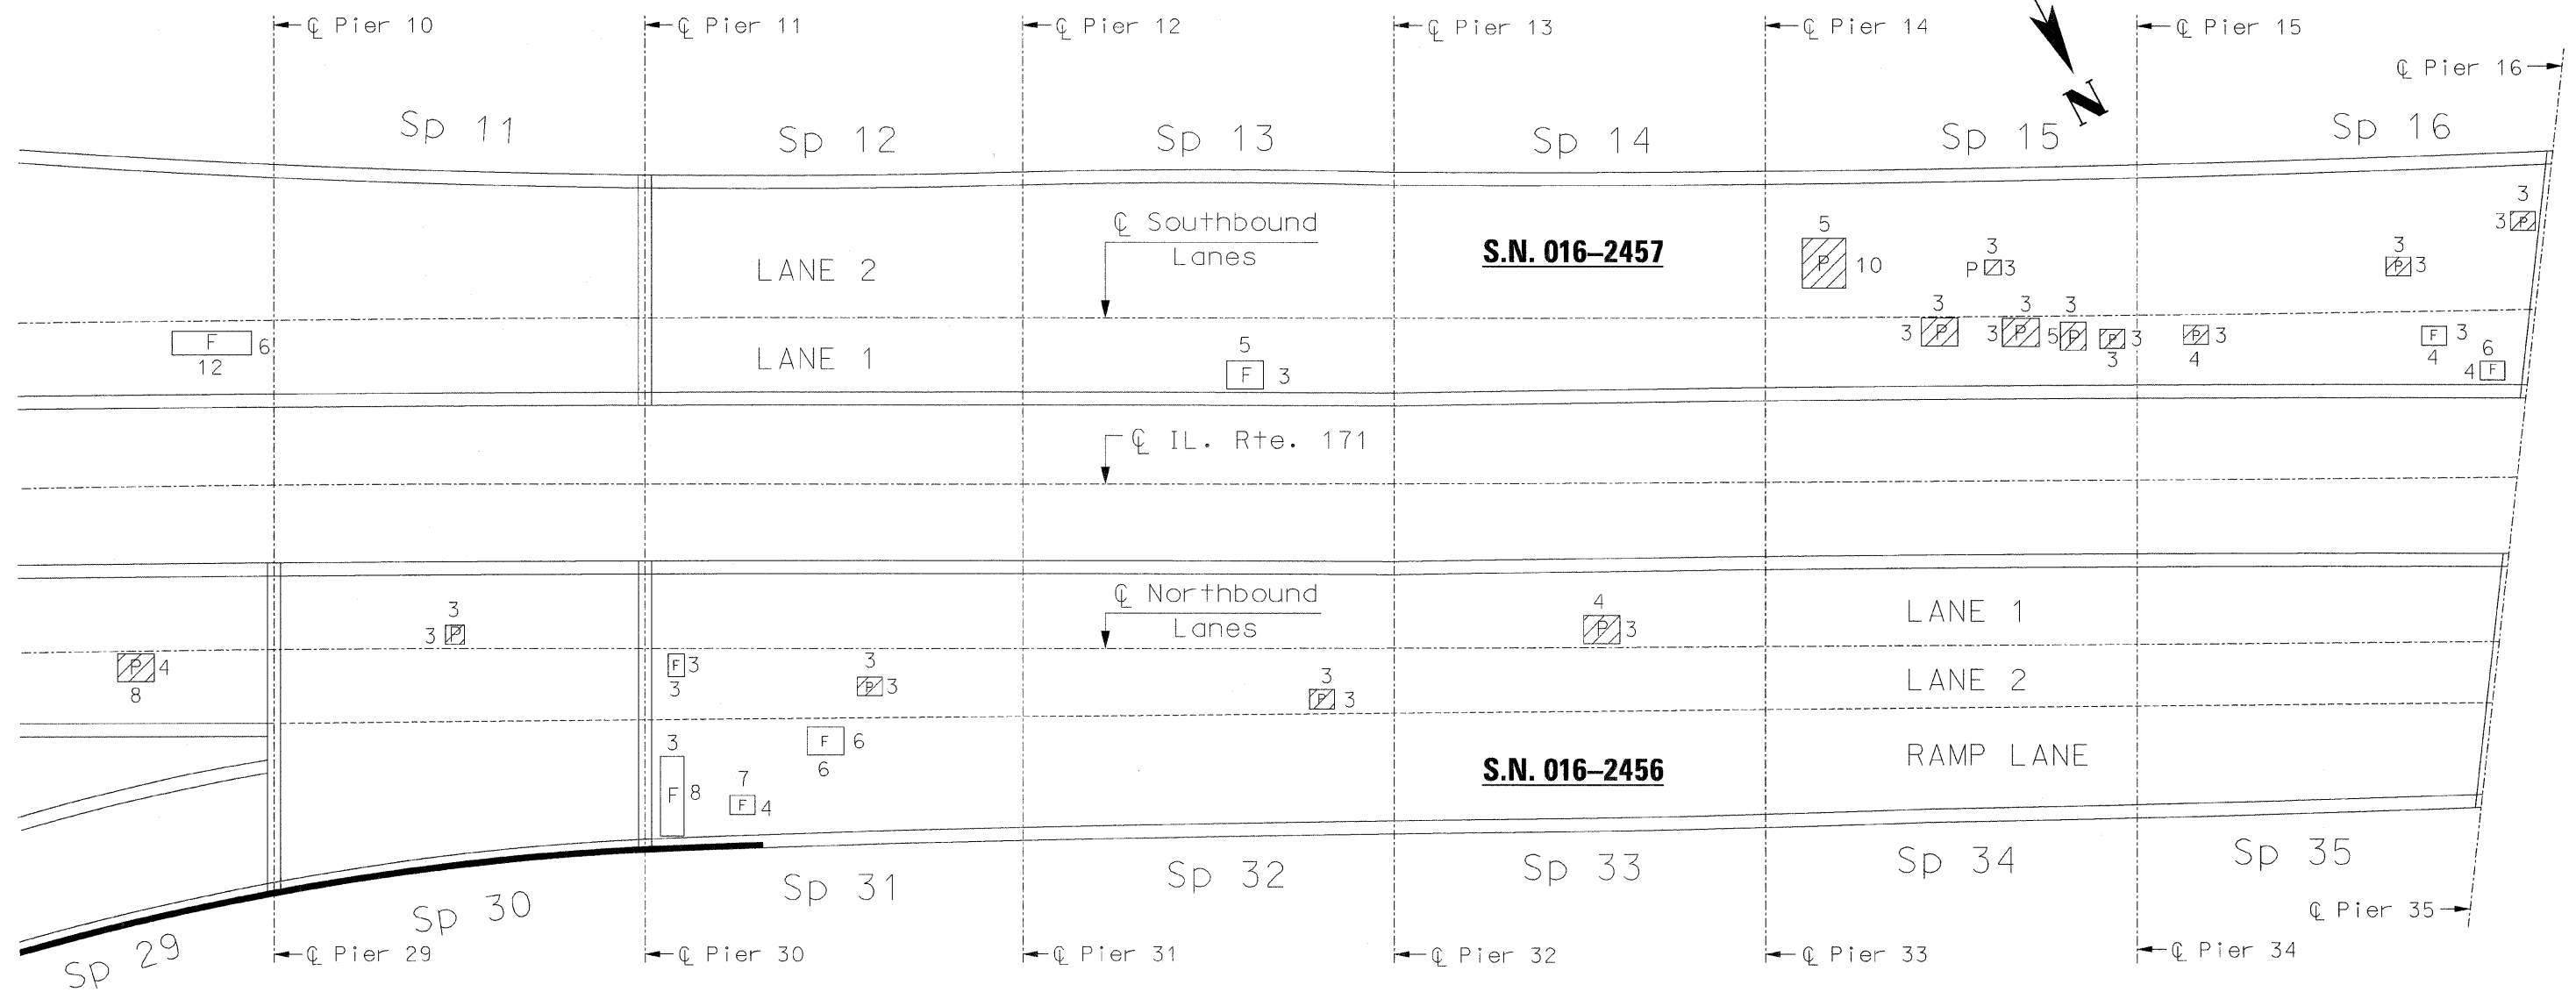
℄ Pier 10 ℄ Pier 11 ℄ Pier 12 ℄ Pier 13 ℄ Pier 14 ℄ Pier 15

℄ Pier 16

N

Sp 11 Sp 12 Sp 13 Sp 14 Sp 15 Sp 16

℄ Southbound Lanes

S.N. 016–2457

LANE 2

LANE 1

5 P 10

3 P 3

3 P 3

3 3 P 3

3 P 3

3 3 P 3

3 P 3 3 5 P 3 3

P 3 4

F 3 4

6 4 F

F 6 12

5 F 3

℄ IL. Rte. 171

℄ Northbound Lanes

S.N. 016–2456

LANE 1

LANE 2

RAMP LANE

4 P 3

3 3 P

P 4 8

F 3 3

3 P 3

3 P 3

3 F 8

7 F 4

F 6 6

Sp 29 Sp 30 Sp 31 Sp 32 Sp 33 Sp 34 Sp 35

℄ Pier 35

℄ Pier 29 ℄ Pier 30 ℄ Pier 31 ℄ Pier 32 ℄ Pier 33 ℄ Pier 34